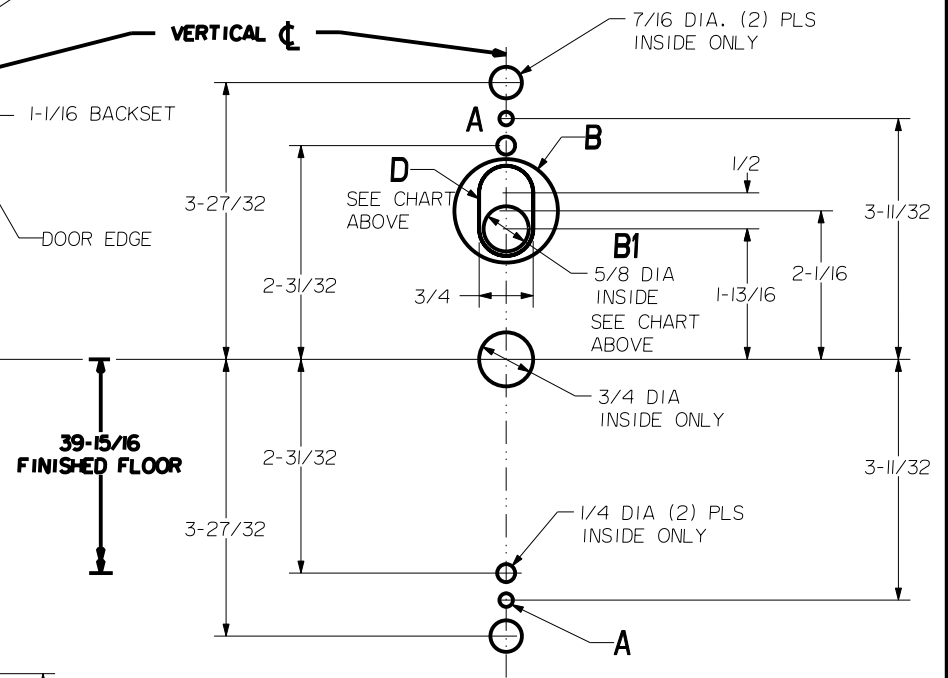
VERTICAL ℄

7/16 DIA. (2) PLS
INSIDE ONLY

1-1/16 BACKSET

A

B

D

SEE CHART
ABOVE

1/2

3-27/32

3-11/32

DOOR EDGE

B1

5/8 DIA
INSIDE

2-31/32

3/4

1-13/16

2-1/16

SEE CHART
ABOVE

3/4 DIA
INSIDE ONLY

39-15/16
FINISHED FLOOR

2-31/32

3-11/32

3-27/32

1/4 DIA (2) PLS
INSIDE ONLY

A